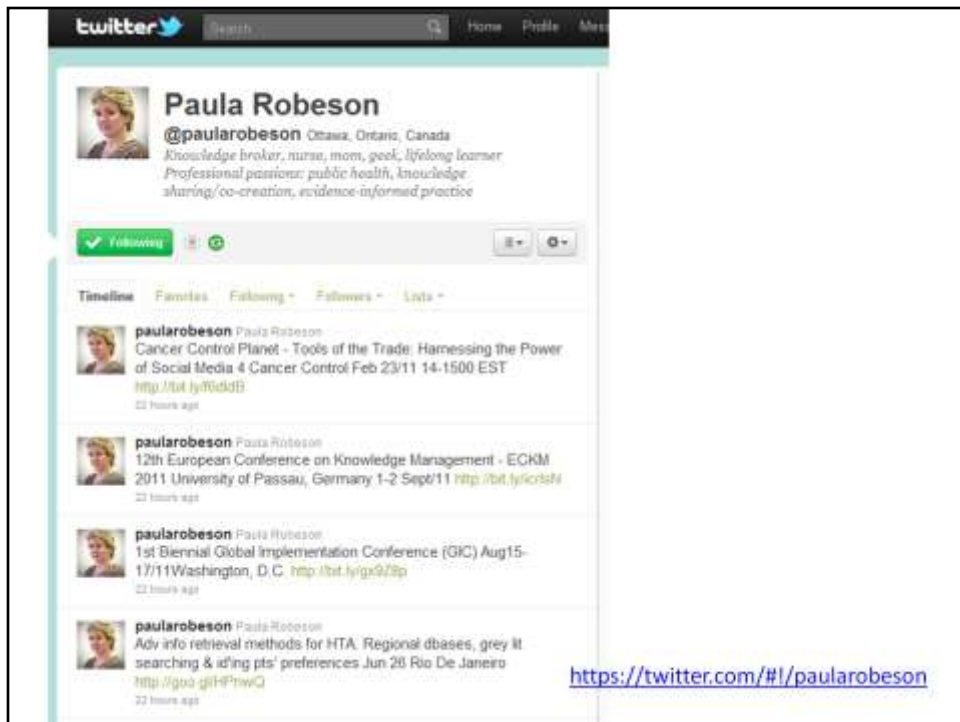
twitter Search Home Profile Mes

Paula Robeson
@paularobeson Ottawa, Ontario, Canada
Knowledge broker, nurse, mom, geek, lifelong learner
Professional passions: public health, knowledge sharing/co-creation, evidence-informed practice

Following

Timeline Favorites Following Followers Lists

paularobeson Paula Robeson
Cancer Control Planet - Tools of the Trade: Harnessing the Power of Social Media 4 Cancer Control Feb 23/11 14-1500 EST http://bit.ly/f6dldB
22 hours ago

paularobeson Paula Robeson
12th European Conference on Knowledge Management - ECKM 2011 University of Passau, Germany 1-2 Sept/11 http://bit.ly/icrlsN
22 hours ago

paularobeson Paula Robeson
1st Biennial Global Implementation Conference (GIC) Aug15-17/11Washington, D.C. http://bit.ly/gx9Z8p
22 hours ago

paularobeson Paula Robeson
Adv info retrieval methods for HTA: Regional dbases, grey lit searching & id'ing pts' preferences Jun 26 Rio De Janeiro http://goo.gl/HPnwQ
22 hours ago

https://twitter.com/#!/paularobeson